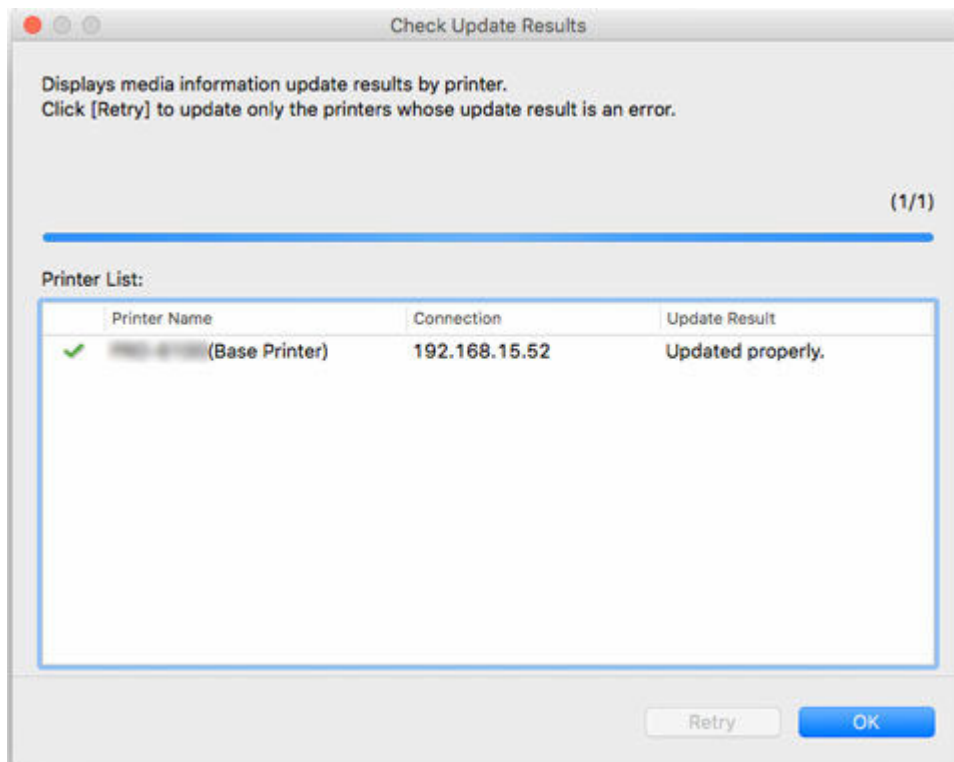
Check Update Results

Displays media information update results by printer.
Click [Retry] to update only the printers whose update result is an error.

(1/1)

Printer List:

| | Printer Name | Connection | Update Result |
|---|---|---|---|
| ✔ | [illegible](Base Printer) | 192.168.15.52 | Updated properly. |

Retry OK